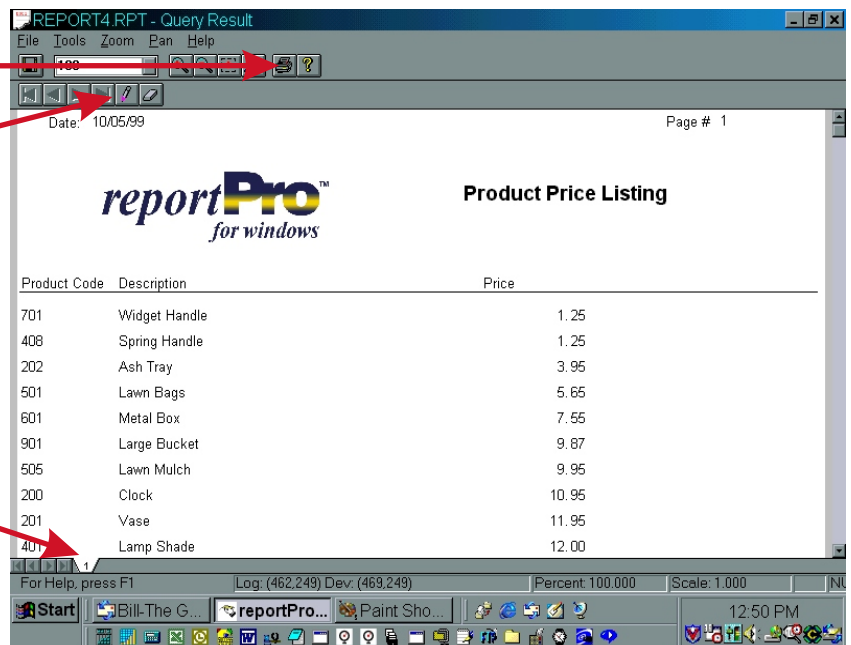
REPORT4.RPT - Query Result

File Tools Zoom Pan Help

100

Date: 10/05/99

Page # 1

reportPro™
for windows

Product Price Listing

| Product Code | Description | Price |
|---|---|---|
| 701 | Widget Handle | 1.25 |
| 408 | Spring Handle | 1.25 |
| 202 | Ash Tray | 3.95 |
| 501 | Lawn Bags | 5.65 |
| 601 | Metal Box | 7.55 |
| 901 | Large Bucket | 9.87 |
| 505 | Lawn Mulch | 9.95 |
| 200 | Clock | 10.95 |
| 201 | Vase | 11.95 |
| 401 | Lamp Shade | 12.00 |

1

For Help, press F1 | Log: (462,249) Dev: (469,249) | Percent: 100.000 | Scale: 1.000 | NU

Start | Bill-The G... | reportPro... | Paint Sho...

12:50 PM